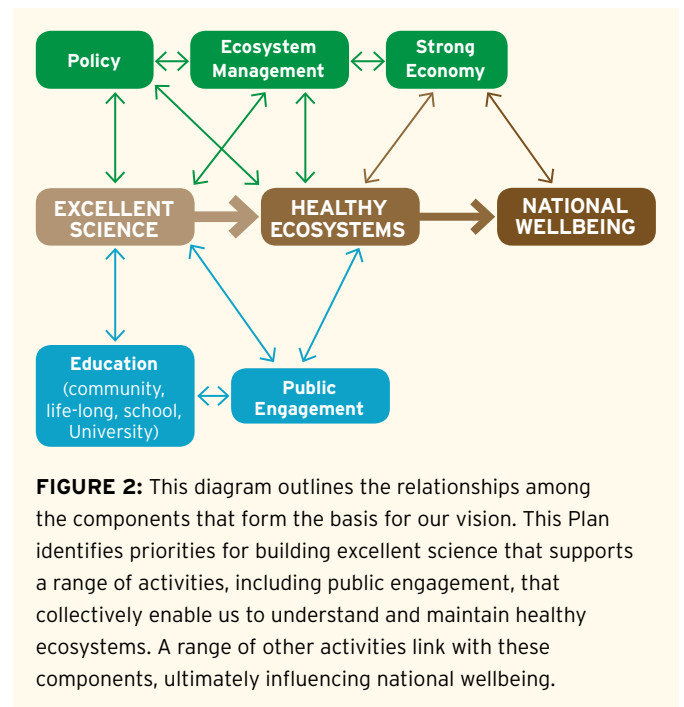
Policy

Ecosystem Management

Strong Economy

EXCELLENT SCIENCE

HEALTHY ECOSYSTEMS

NATIONAL WELLBEING

Education (community, life-long, school, University)

Public Engagement

**FIGURE 2:** This diagram outlines the relationships among the components that form the basis for our vision. This Plan identifies priorities for building excellent science that supports a range of activities, including public engagement, that collectively enable us to understand and maintain healthy ecosystems. A range of other activities link with these components, ultimately influencing national wellbeing.